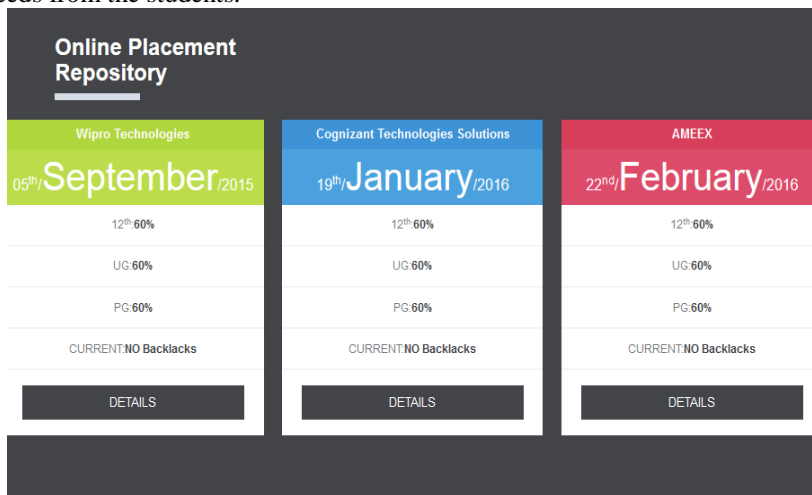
beds from the students.

Online Placement Repository

Wipro Technologies

$05^{th}$/September/2015

$12^{th}$:60%

UG:60%

PG:60%

CURRENT:NO Backlacks

DETAILS

Cognizant Technologies Solutions

$19^{th}$/January/2016

$12^{th}$:60%

UG:60%

PG:60%

CURRENT:NO Backlacks

DETAILS

AMEEX

$22^{nd}$/February/2016

$12^{th}$:60%

UG:60%

PG:60%

CURRENT:NO Backlacks

DETAILS